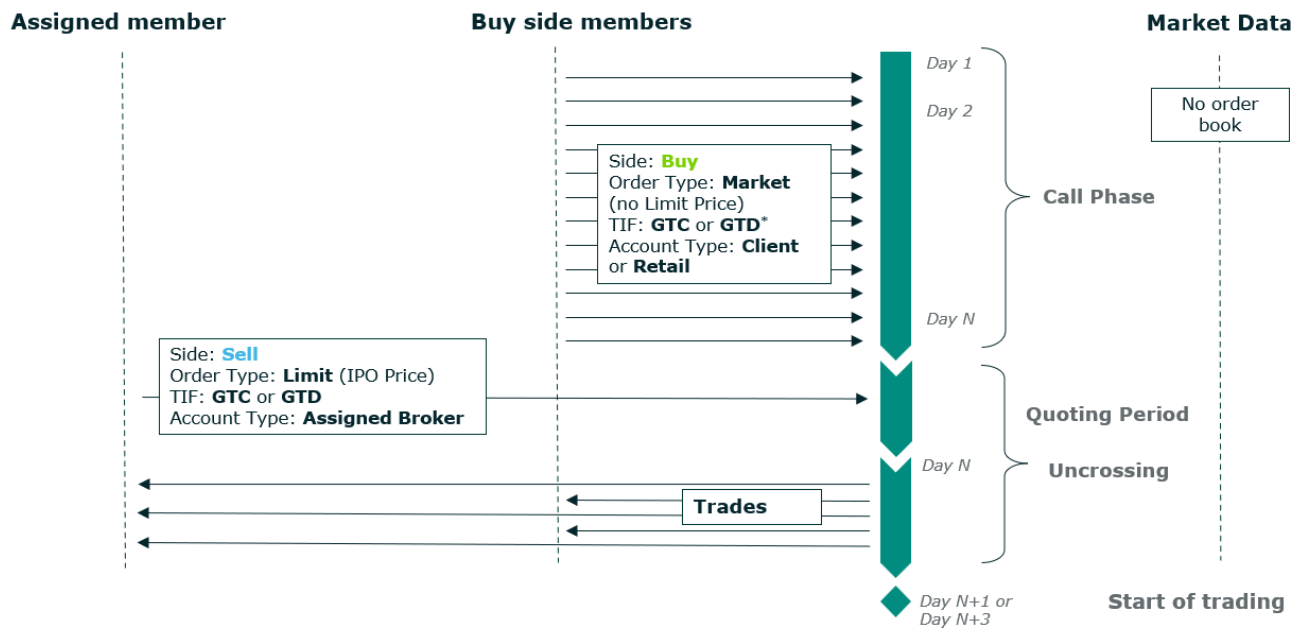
Assigned member

Buy side members

Market Data

Day 1

Day 2

No order book

Side: Buy
Order Type: Market (no Limit Price)
TIF: GTC or GTD*
Account Type: Client or Retail

Call Phase

Day N

Side: Sell
Order Type: Limit (IPO Price)
TIF: GTC or GTD
Account Type: Assigned Broker

Quoting Period

Day N

Uncrossing

Trades

Day N+1 or Day N+3

Start of trading